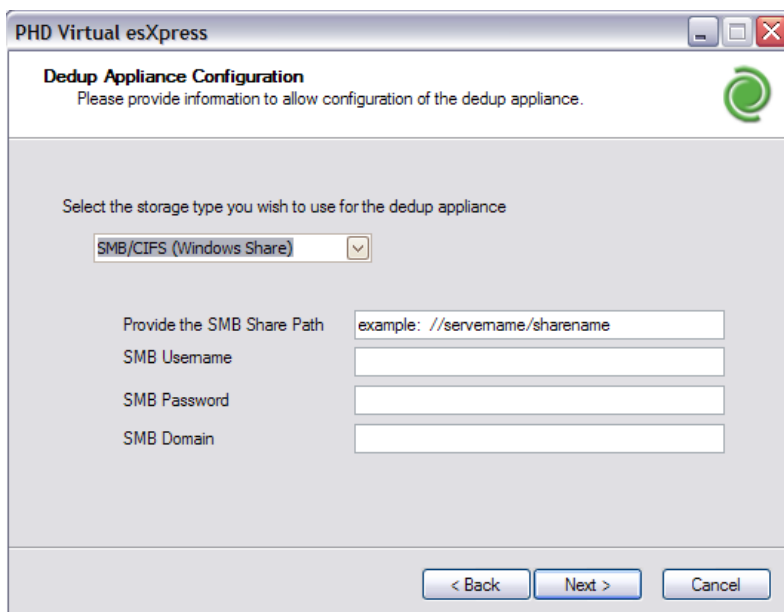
PHD Virtual esXpress

Dedup Appliance Configuration
Please provide information to allow configuration of the dedup appliance.

Select the storage type you wish to use for the dedup appliance

SMB/CIFS (Windows Share)

Provide the SMB Share Path
example: //servername/sharename
SMB Username
SMB Password
SMB Domain

< Back
Next >
Cancel